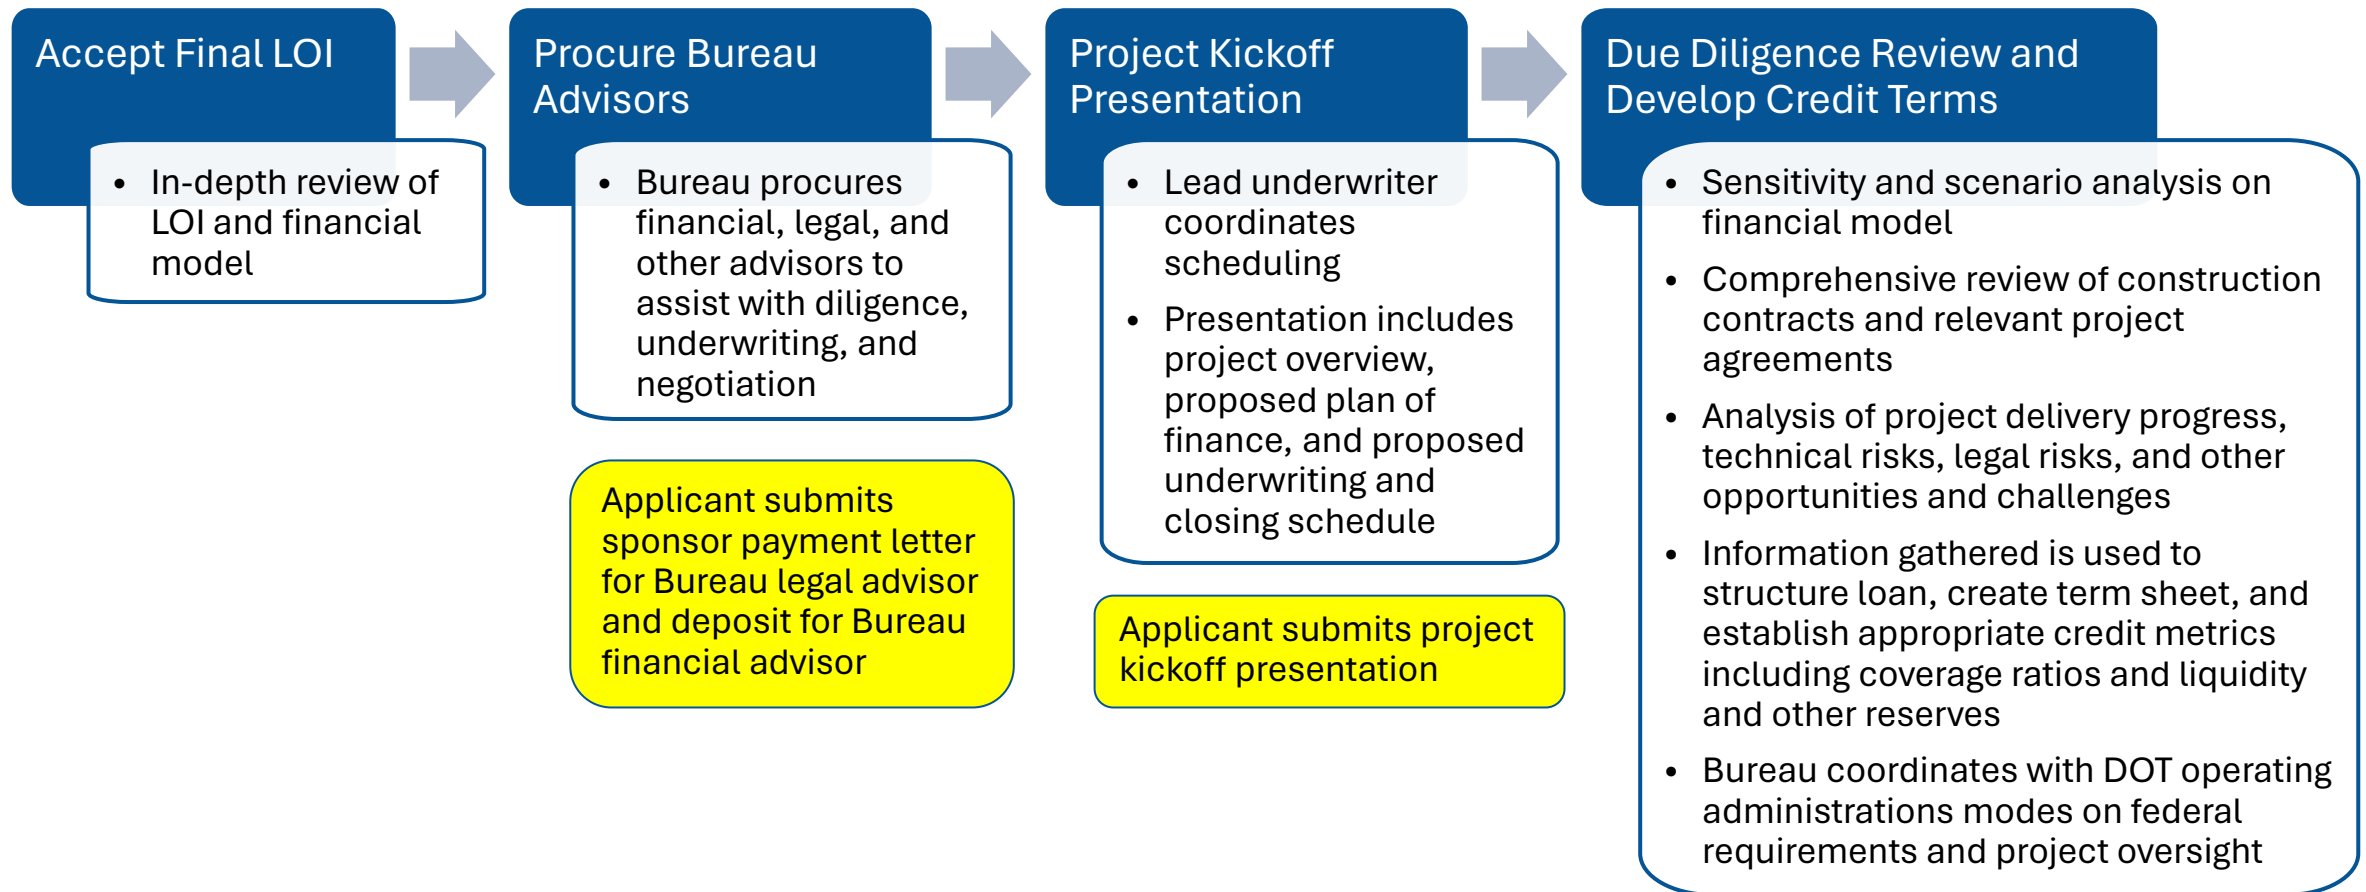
Accept Final LOI

- In-depth review of LOI and financial model

Procure Bureau Advisors

- Bureau procures financial, legal, and other advisors to assist with diligence, underwriting, and negotiation

Applicant submits sponsor payment letter for Bureau legal advisor and deposit for Bureau financial advisor

Project Kickoff Presentation

- Lead underwriter coordinates scheduling
- Presentation includes project overview, proposed plan of finance, and proposed underwriting and closing schedule

Applicant submits project kickoff presentation

Due Diligence Review and Develop Credit Terms

- Sensitivity and scenario analysis on financial model
- Comprehensive review of construction contracts and relevant project agreements
- Analysis of project delivery progress, technical risks, legal risks, and other opportunities and challenges
- Information gathered is used to structure loan, create term sheet, and establish appropriate credit metrics including coverage ratios and liquidity and other reserves
- Bureau coordinates with DOT operating administrations modes on federal requirements and project oversight